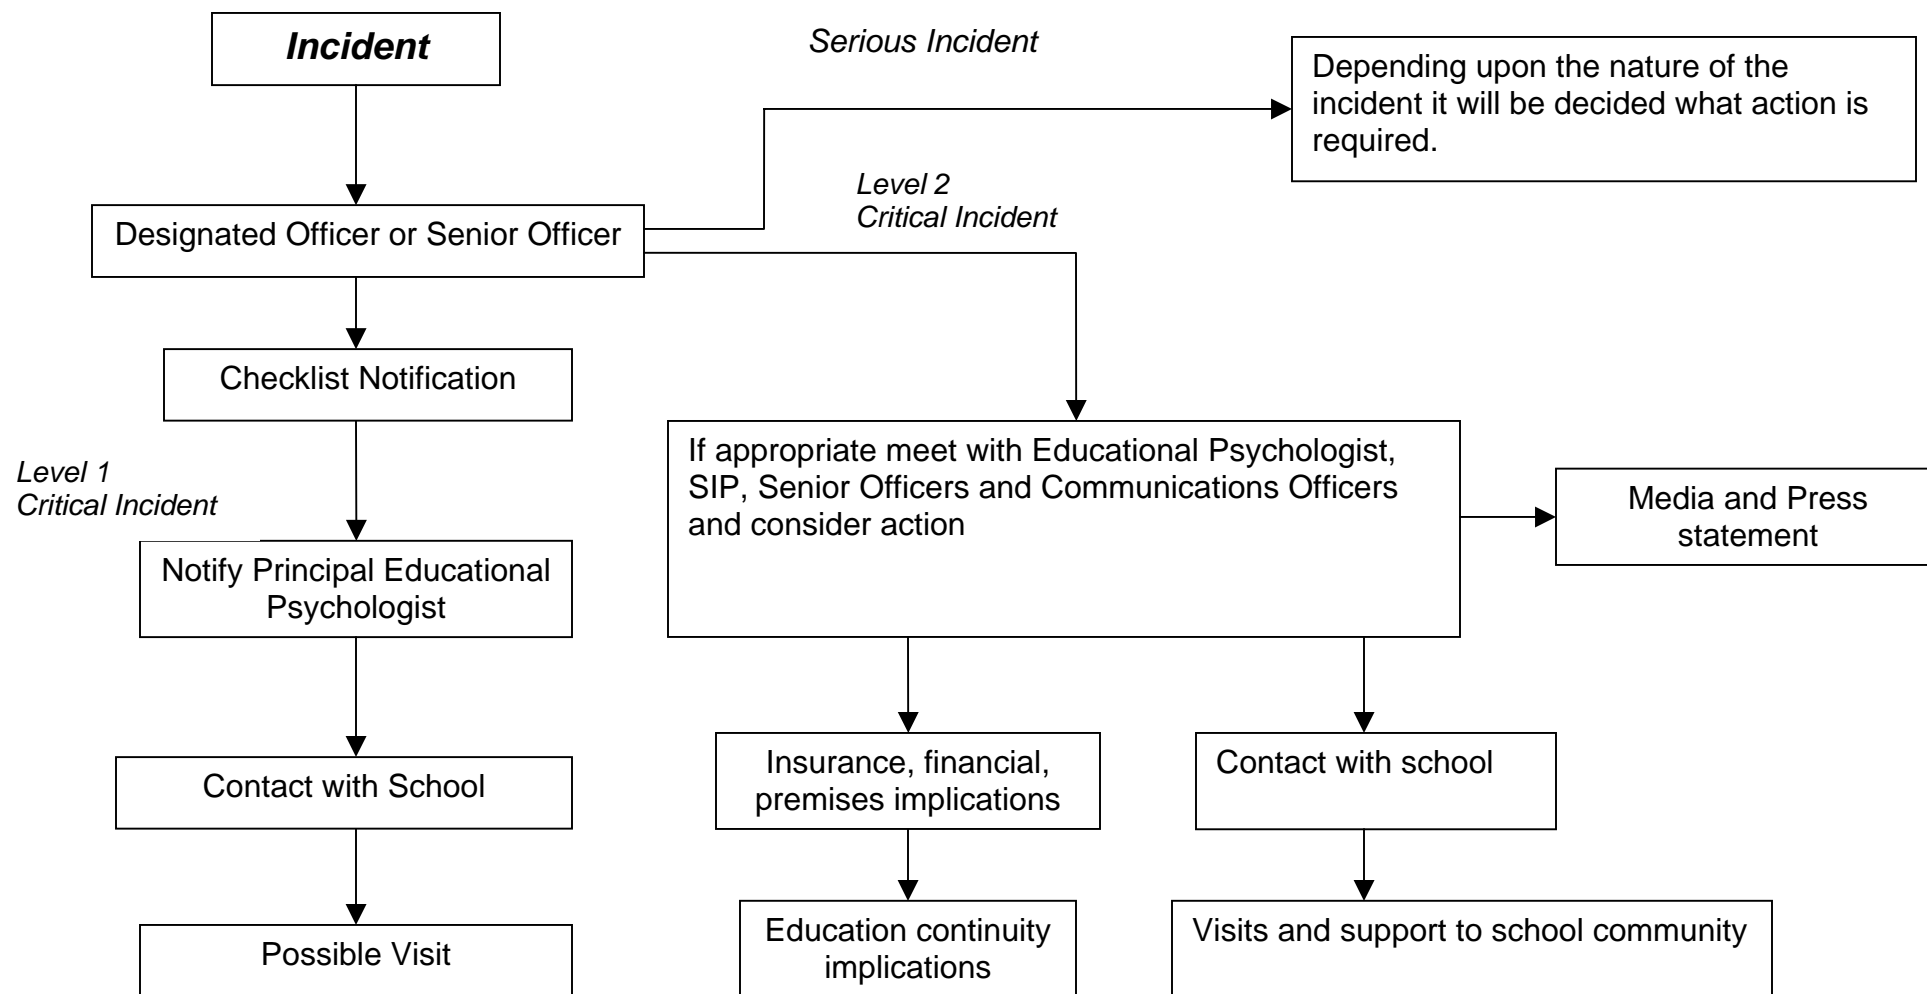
Incident

Serious Incident

Depending upon the nature of the incident it will be decided what action is required.

Designated Officer or Senior Officer

Level 2
Critical Incident

Checklist Notification

Level 1
Critical Incident

If appropriate meet with Educational Psychologist, SIP, Senior Officers and Communications Officers and consider action

Media and Press statement

Notify Principal Educational Psychologist

Contact with School

Insurance, financial, premises implications

Contact with school

Possible Visit

Education continuity implications

Visits and support to school community